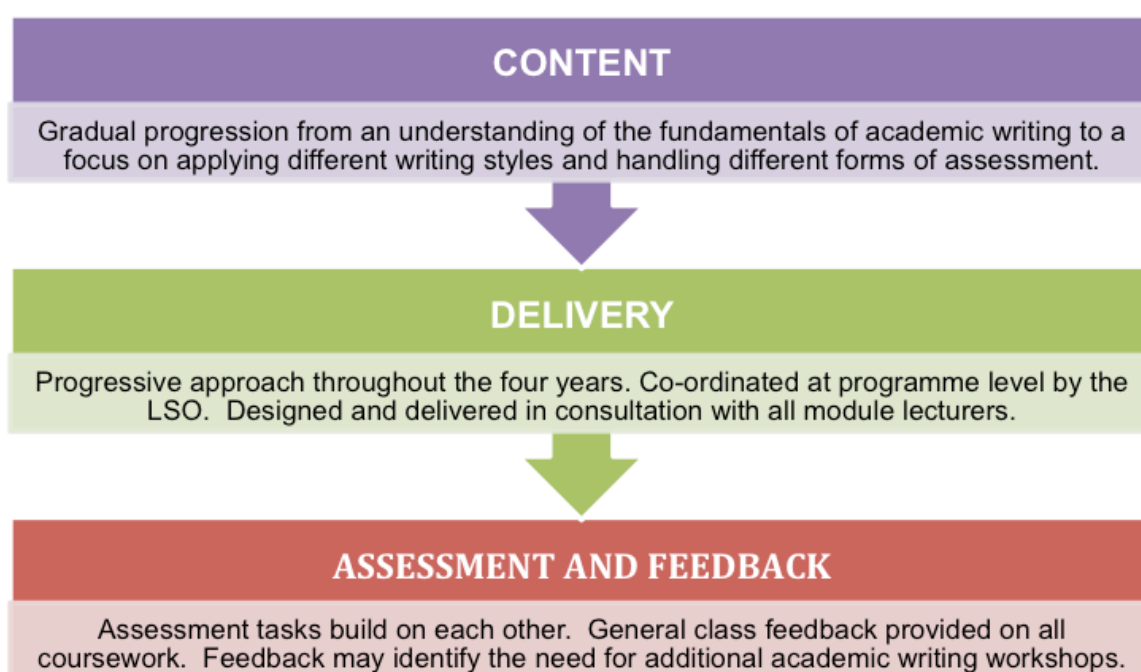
CONTENT

Gradual progression from an understanding of the fundamentals of academic writing to a focus on applying different writing styles and handling different forms of assessment.

DELIVERY

Progressive approach throughout the four years. Co-ordinated at programme level by the LSO. Designed and delivered in consultation with all module lecturers.

ASSESSMENT AND FEEDBACK

Assessment tasks build on each other. General class feedback provided on all coursework. Feedback may identify the need for additional academic writing workshops.